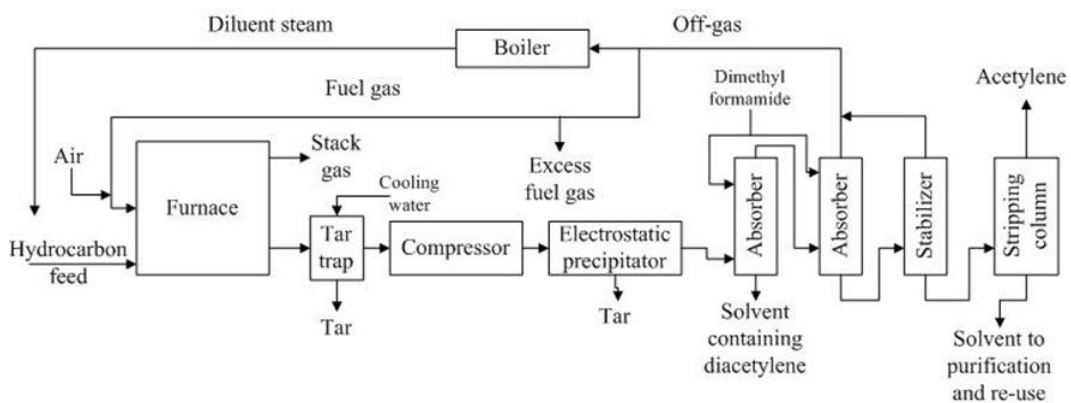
Diluent steam

Boiler

Off-gas

Fuel gas

Dimethyl formamide

Acetylene

Air

Furnace

Stack gas

Cooling water

Excess fuel gas

Absorber

Absorber

Stabilizer

Stripping column

Hydrocarbon feed

Tar trap

Compressor

Electrostatic precipitator

Tar

Tar

Solvent containing diacetylene

Solvent to purification and re-use